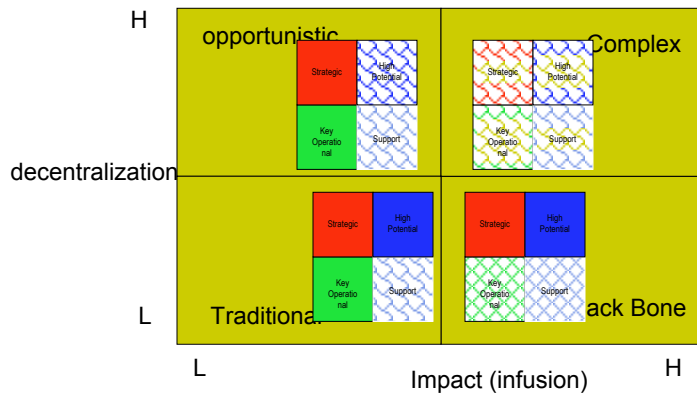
H

opportunistic

Strategic

High Potential

Key Operational

Support

Complex

Strategic

High Potential

Key Operational

Support

decentralization

Strategic

High Potential

Key Operational

Support

Strategic

High Potential

Key Operational

Support

L

Traditional

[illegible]ack Bone

L

Impact (infusion)

H